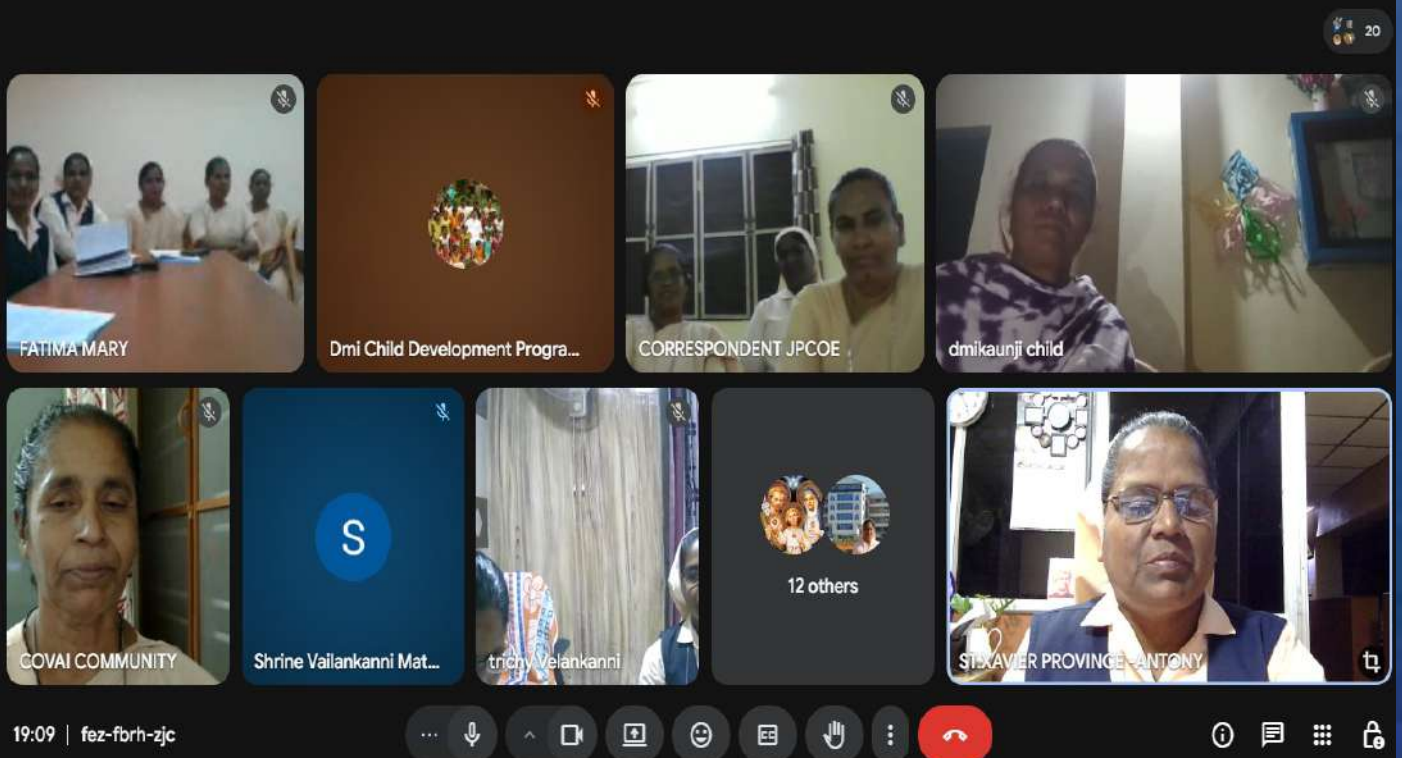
20

FATIMA MARY

Dmi Child Development Progra...

CORRESPONDENT JPCOE

dmikaunji child

COVAI COMMUNITY

S

Shrine Vailankanni Mat...

trichy Velankanni

12 others

ST.XAVIER PROVINCE -ANTONY

19:09 | fez-fbrh-zjc